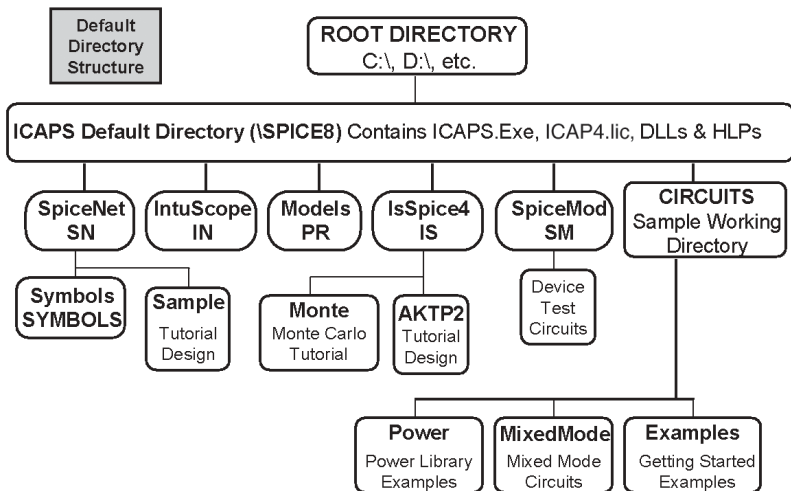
Default Directory Structure

ROOT DIRECTORY
C:\, D:\, etc.

ICAPS Default Directory (\SPICE8) Contains ICAPS.Exe, ICAP4.lic, DLLs & HLPs

SpiceNet
SN

IntuScope
IN

Models
PR

IsSpice4
IS

SpiceMod
SM

CIRCUITS
Sample Working Directory

Symbols
SYMBOLS

Sample
Tutorial Design

Monte
Monte Carlo Tutorial

AKTP2
Tutorial Design

Device Test Circuits

Power
Power Library Examples

MixedMode
Mixed Mode Circuits

Examples
Getting Started Examples